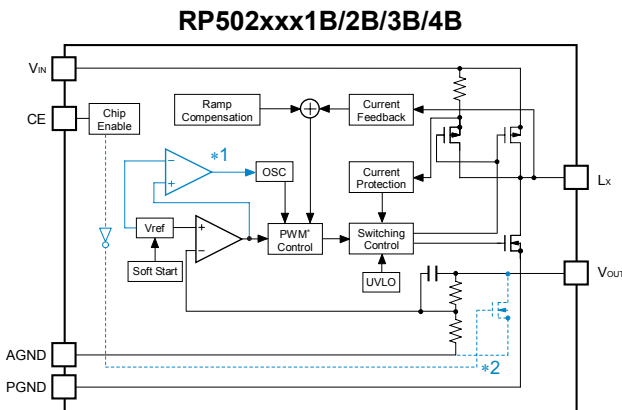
RP502xxx1B/2B/3B/4B

V<sub>IN</sub>

CE

Chip Enable

Ramp Compensation

Current Feedback

*1

OSC

Current Protection

L<sub>X</sub>

Vref

PWM* Control

Switching Control

Soft Start

UVLO

V<sub>OUT</sub>

AGND

PGND

*2